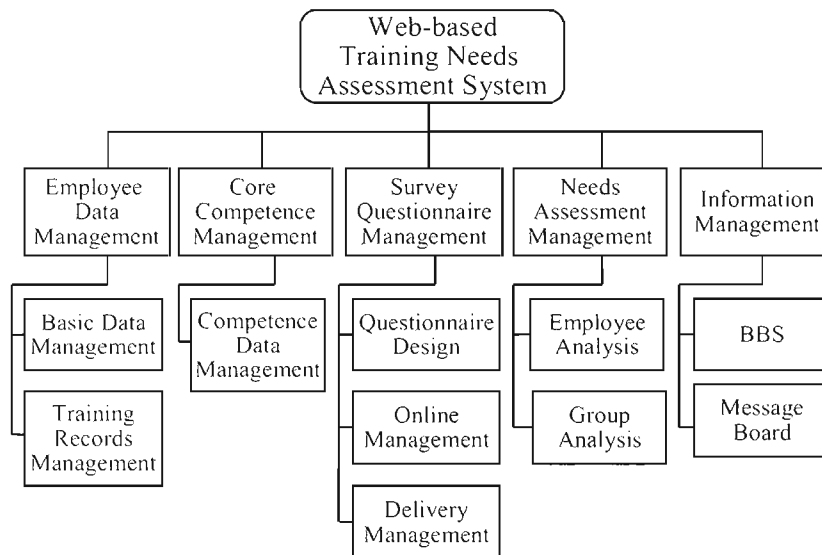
Web-based Training Needs Assessment System

Employee Data Management

Basic Data Management

Training Records Management

Core Competence Management

Competence Data Management

Survey Questionnaire Management

Questionnaire Design

Online Management

Delivery Management

Needs Assessment Management

Employee Analysis

Group Analysis

Information Management

BBS

Message Board